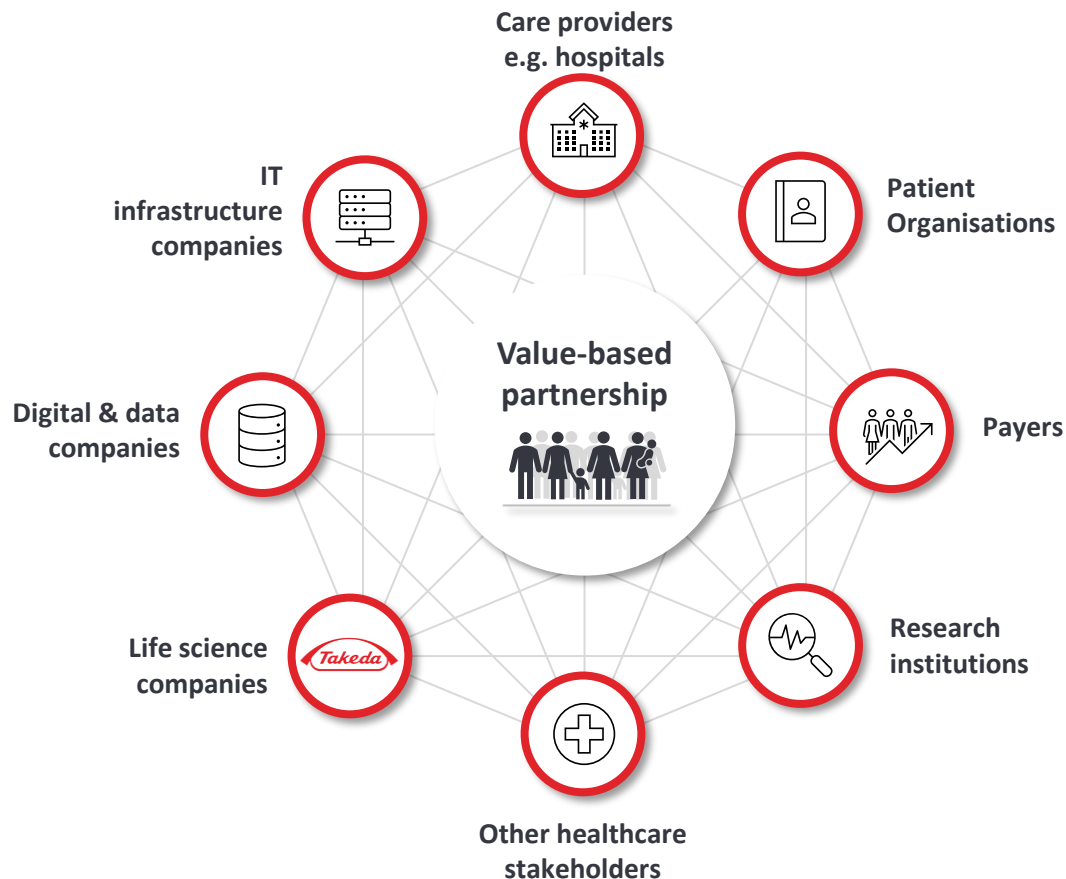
Care providers e.g. hospitals

IT infrastructure companies

Patient Organisations

Value-based partnership

Digital & data companies

Payers

Life science companies

Takeda

Research institutions

Other healthcare stakeholders